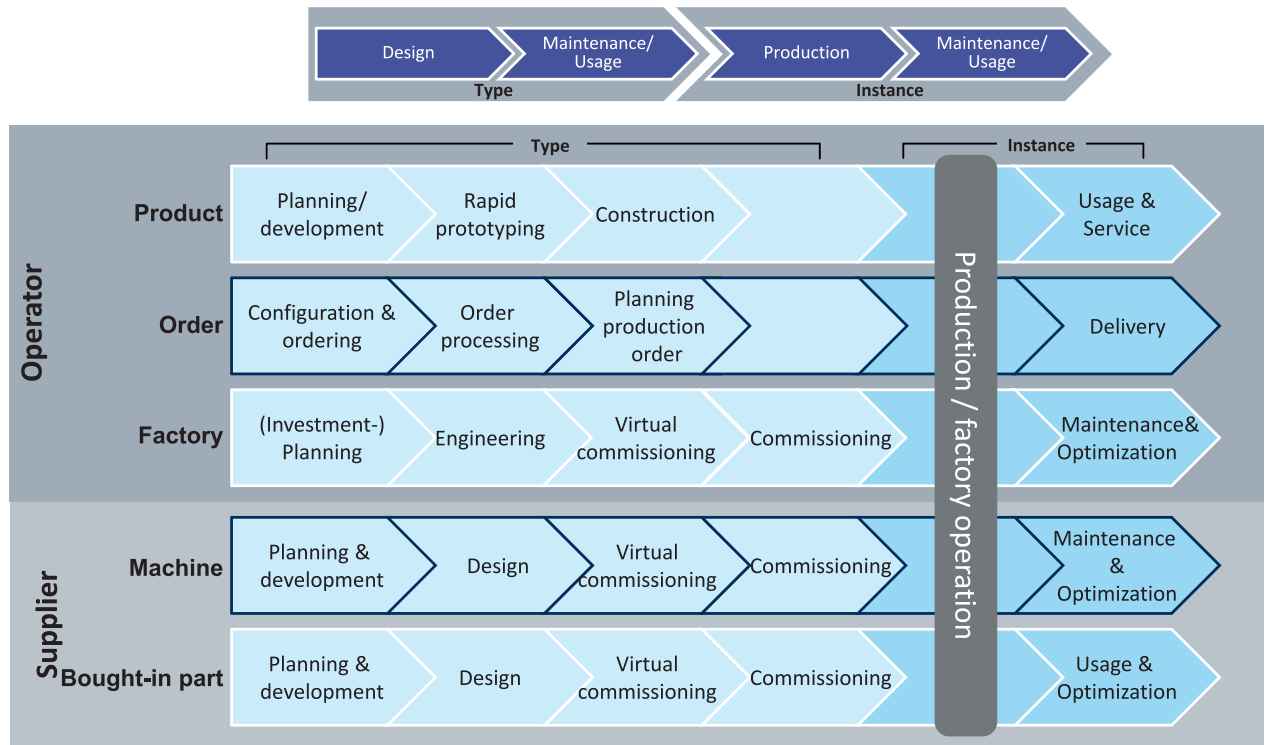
Design
Maintenance/ Usage
Type
Production
Maintenance/ Usage
Instance

Type
Instance

Operator

Product
Planning/ development
Rapid prototyping
Construction
Usage & Service

Order
Configuration & ordering
Order processing
Planning production order
Delivery

Factory
(Investment-) Planning
Engineering
Virtual commissioning
Commissioning
Maintenance& Optimization

Supplier

Machine
Planning & development
Design
Virtual commissioning
Commissioning
Maintenance & Optimization

Bought-in part
Planning & development
Design
Virtual commissioning
Commissioning
Usage & Optimization

Production / factory operation